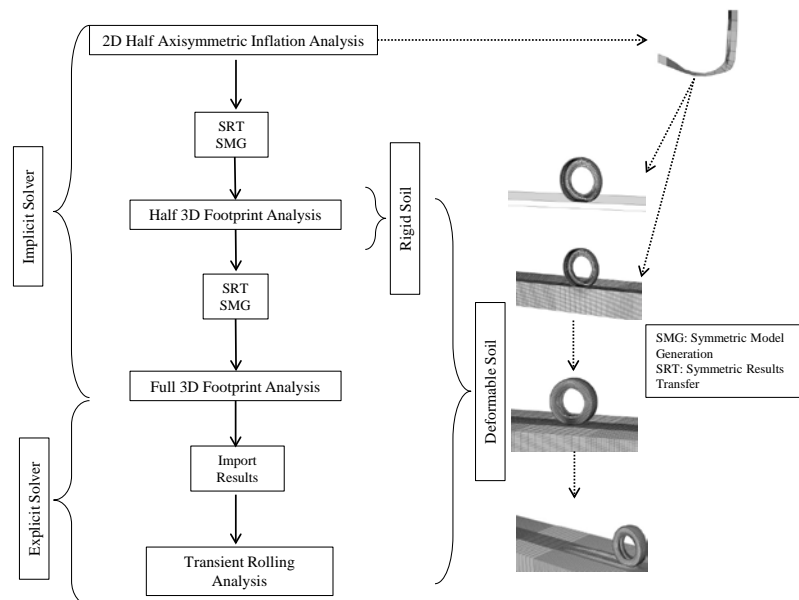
2D Half Axisymmetric Inflation Analysis

SRT
SMG

Half 3D Footprint Analysis

SRT
SMG

Full 3D Footprint Analysis

Import Results

Transient Rolling Analysis

Implicit Solver

Explicit Solver

Rigid Soil

Deformable Soil

SMG: Symmetric Model Generation
SRT: Symmetric Results Transfer